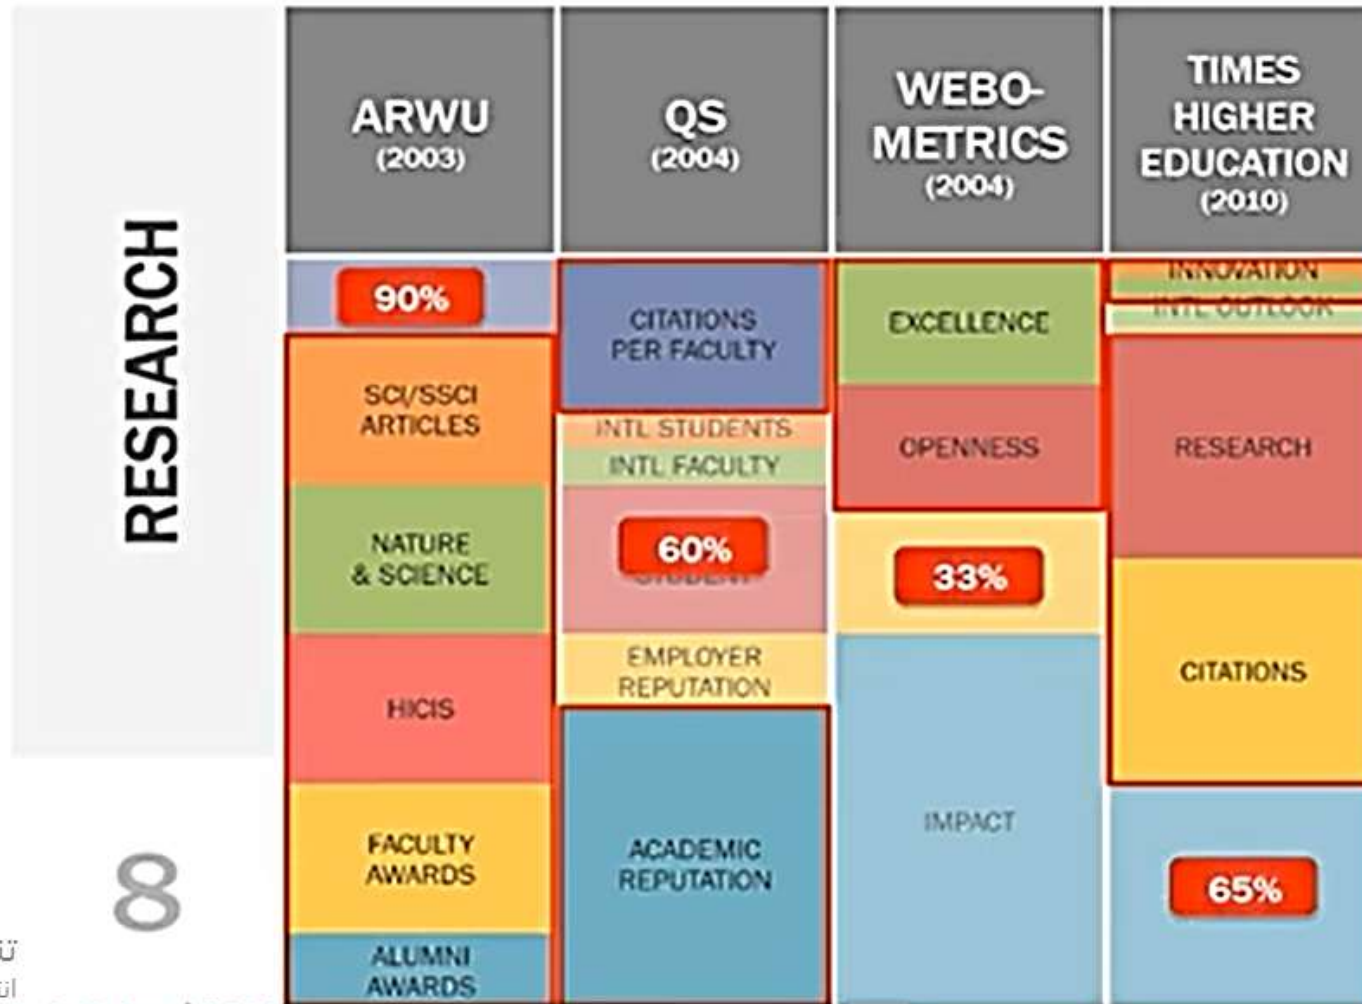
RESEARCH

8

| ARWU (2003) | QS (2004) | WEBOMETRICS (2004) | TIMES HIGHER EDUCATION (2010) |
|---|---|---|---|
| 90% | CITATIONS PER FACULTY | EXCELLENCE | INNOVATION |
| SCI/SSCI ARTICLES | INTL STUDENTS | OPENNESS | INTL OUTLOOK |
| NATURE & SCIENCE | INTL FACULTY | 33% | RESEARCH |
| HICIS | 60% | IMPACT | CITATIONS |
| FACULTY AWARDS | EMPLOYER REPUTATION | | 65% |
| ALUMNI AWARDS | ACADEMIC REPUTATION | | |

ت
ات